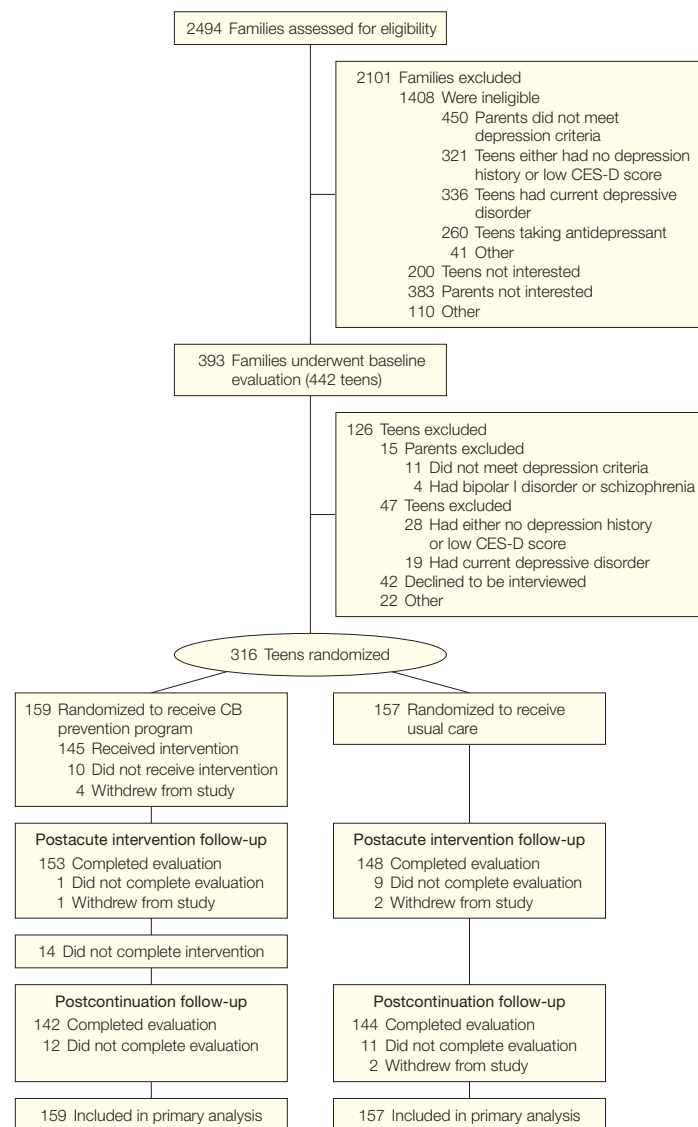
2494 Families assessed for eligibility

2101 Families excluded
1408 Were ineligible
450 Parents did not meet depression criteria
321 Teens either had no depression history or low CES-D score
336 Teens had current depressive disorder
260 Teens taking antidepressant
41 Other
200 Teens not interested
383 Parents not interested
110 Other

393 Families underwent baseline evaluation (442 teens)

126 Teens excluded
15 Parents excluded
11 Did not meet depression criteria
4 Had bipolar I disorder or schizophrenia
47 Teens excluded
28 Had either no depression history or low CES-D score
19 Had current depressive disorder
42 Declined to be interviewed
22 Other

316 Teens randomized

159 Randomized to receive CB prevention program
145 Received intervention
10 Did not receive intervention
4 Withdrew from study

157 Randomized to receive usual care

Postacute intervention follow-up
153 Completed evaluation
1 Did not complete evaluation
1 Withdrew from study

Postacute intervention follow-up
148 Completed evaluation
9 Did not complete evaluation
2 Withdrew from study

14 Did not complete intervention

Postcontinuation follow-up
142 Completed evaluation
12 Did not complete evaluation

Postcontinuation follow-up
144 Completed evaluation
11 Did not complete evaluation
2 Withdrew from study

159 Included in primary analysis

157 Included in primary analysis